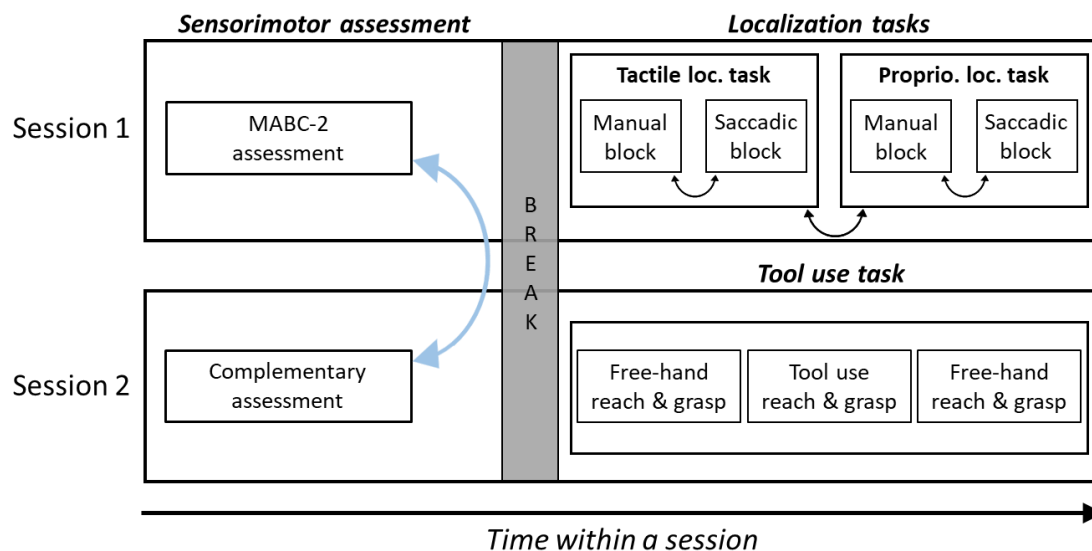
Sensorimotor assessment

Localization tasks

Session 1

MABC-2 assessment

Tactile loc. task

Manual block

Saccadic block

Proprio. loc. task

Manual block

Saccadic block

B R E A K

Tool use task

Session 2

Complementary assessment

Free-hand reach & grasp

Tool use reach & grasp

Free-hand reach & grasp

Time within a session